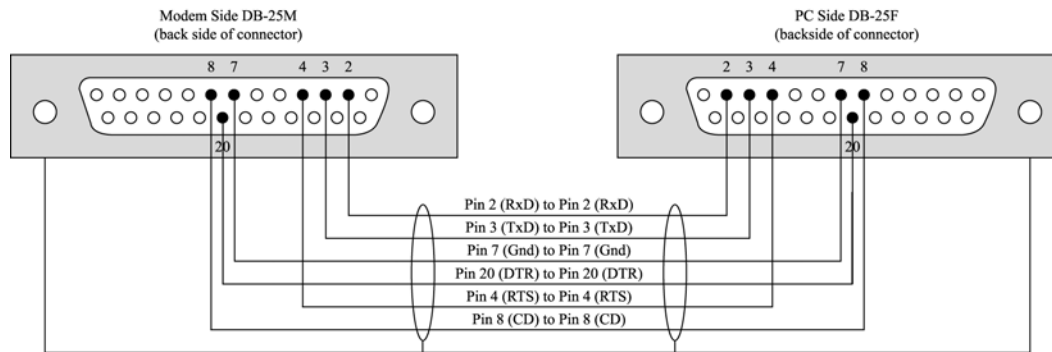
Modem Side DB-25M
(back side of connector)

8 7 4 3 2

20

PC Side DB-25F
(backside of connector)

2 3 4 7 8

20

Pin 2 (RxD) to Pin 2 (RxD)
Pin 3 (TxD) to Pin 3 (TxD)
Pin 7 (Gnd) to Pin 7 (Gnd)
Pin 20 (DTR) to Pin 20 (DTR)
Pin 4 (RTS) to Pin 4 (RTS)
Pin 8 (CD) to Pin 8 (CD)